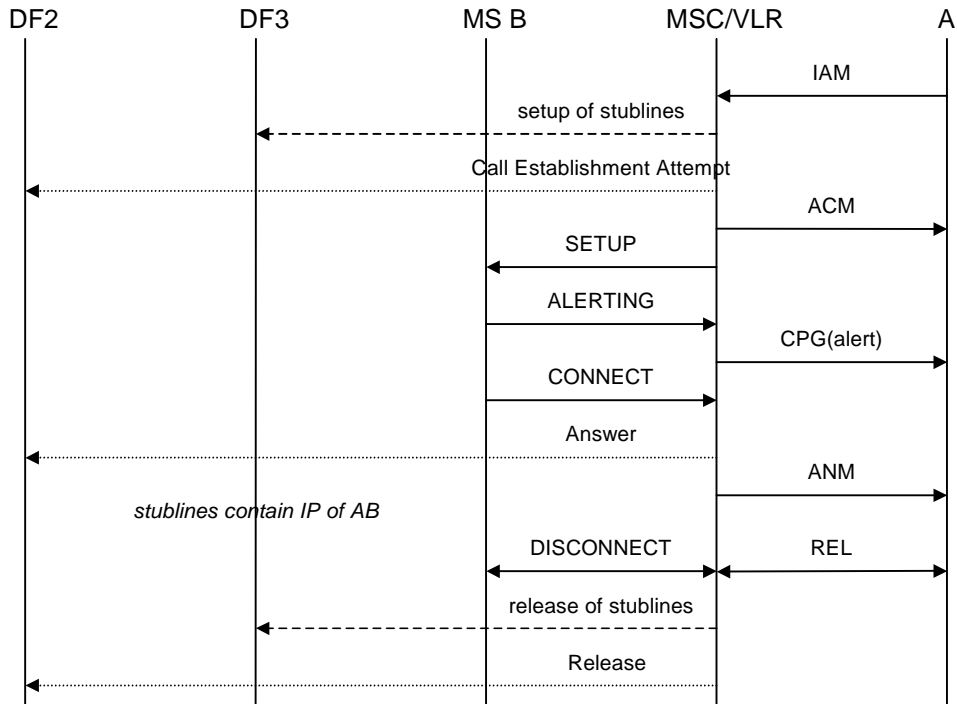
DF2 DF3 MS B MSC/VLR A

IAM

setup of stublines

Call Establishment Attempt

ACM

SETUP

ALERTING

CPG(alert)

CONNECT

Answer

ANM

*stublines contain IP of AB*

DISCONNECT

REL

release of stublines

Release